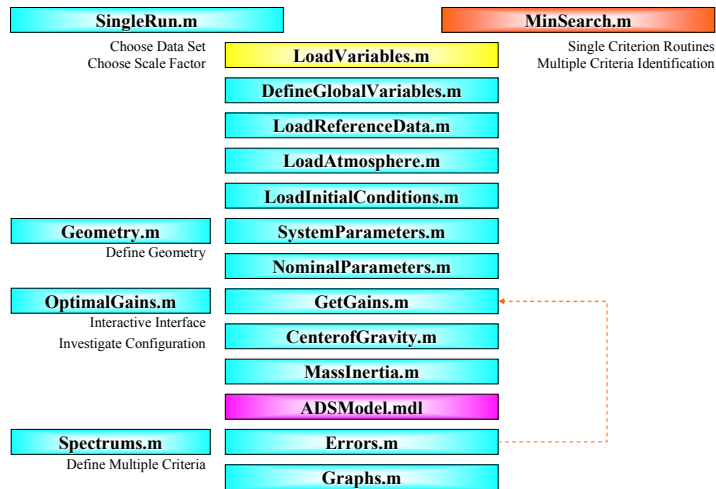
SingleRun.m

Choose Data Set
Choose Scale Factor

MinSearch.m

Single Criterion Routines
Multiple Criteria Identification

LoadVariables.m

DefineGlobalVariables.m

LoadReferenceData.m

LoadAtmosphere.m

LoadInitialConditions.m

Geometry.m

Define Geometry

SystemParameters.m

NominalParameters.m

OptimalGains.m

Interactive Interface
Investigate Configuration

GetGains.m

CenterofGravity.m

MassInertia.m

ADSModel.mdl

Spectrums.m

Define Multiple Criteria

Errors.m

Graphs.m